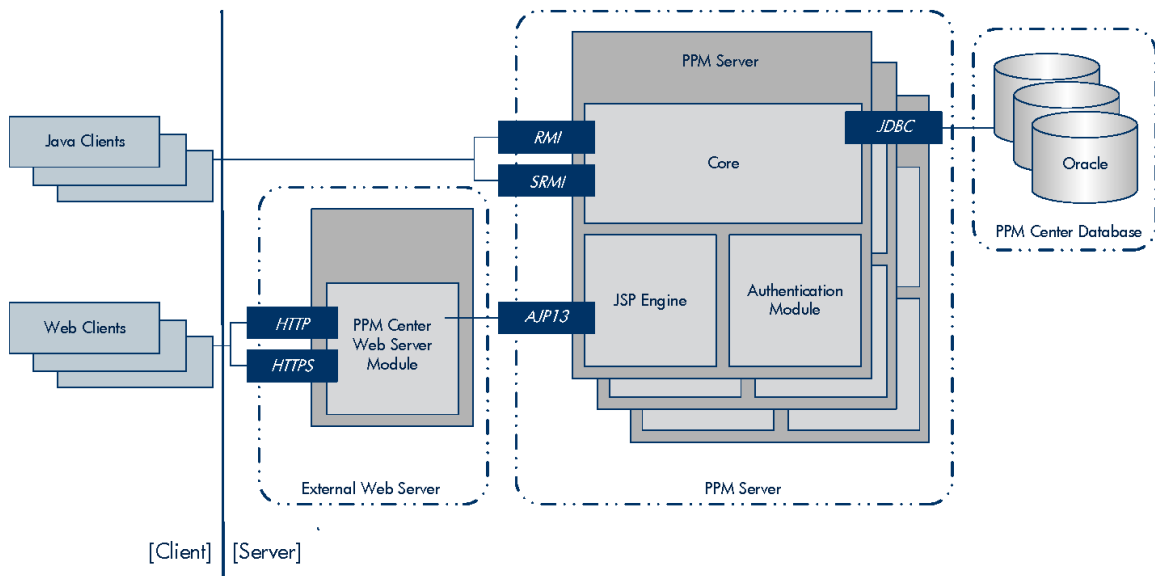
Java Clients

Web Clients

HTTP

HTTPS

PPM Center Web Server Module

External Web Server

RMI

SRMI

AJP13

PPM Server

Core

JSP Engine

Authentication Module

JDBC

PPM Server

Oracle

PPM Center Database

[Client] [Server]